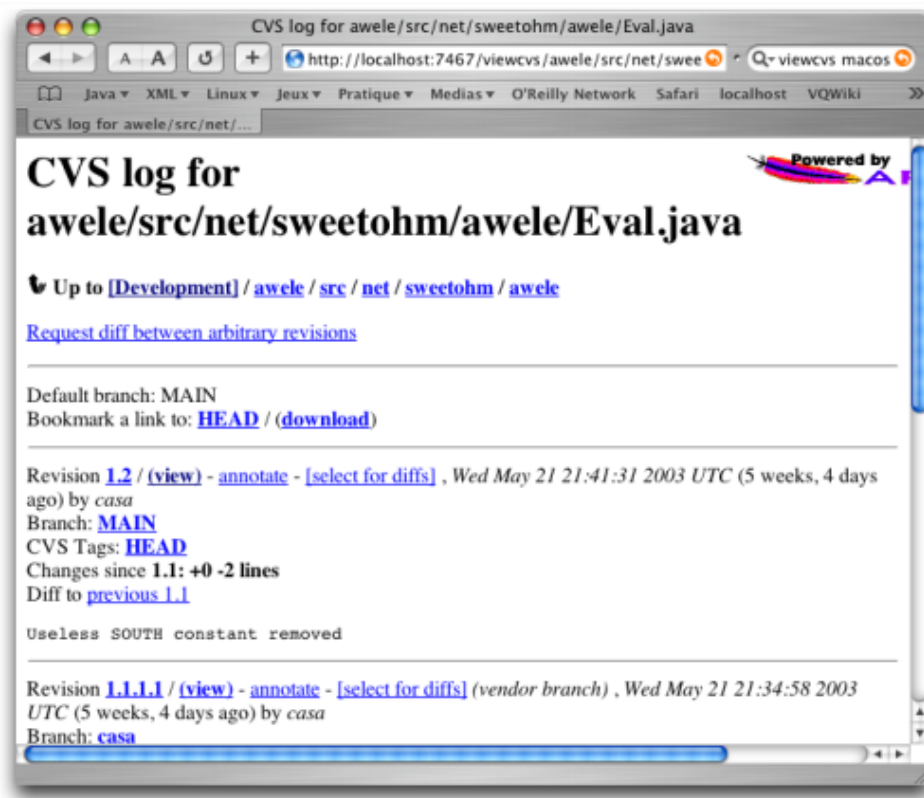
CVS log for awele/src/net/sweetohm/awele/Eval.java

A A

http://localhost:7467/viewcvs/awele/src/net/swee

viewcvs macos

Java ▾ XML ▾ Linux ▾ Jeux ▾ Pratique ▾ Medias ▾ O'Reilly Network Safari localhost VQWiki

CVS log for awele/src/net/...

# CVS log for awele/src/net/sweetohm/awele/Eval.java

Powered by A

Up to [Development] / awele / src / net / sweetohm / awele

Request diff between arbitrary revisions

Default branch: MAIN
Bookmark a link to: HEAD / (download)

Revision 1.2 / (view) - annotate - [select for diffs] , *Wed May 21 21:41:31 2003 UTC* (5 weeks, 4 days ago) by *casa*
Branch: MAIN
CVS Tags: HEAD
Changes since 1.1: +0 -2 lines
Diff to previous 1.1

Useless SOUTH constant removed

Revision 1.1.1.1 / (view) - annotate - [select for diffs] *(vendor branch)* , *Wed May 21 21:34:58 2003 UTC* (5 weeks, 4 days ago) by *casa*
Branch: casa